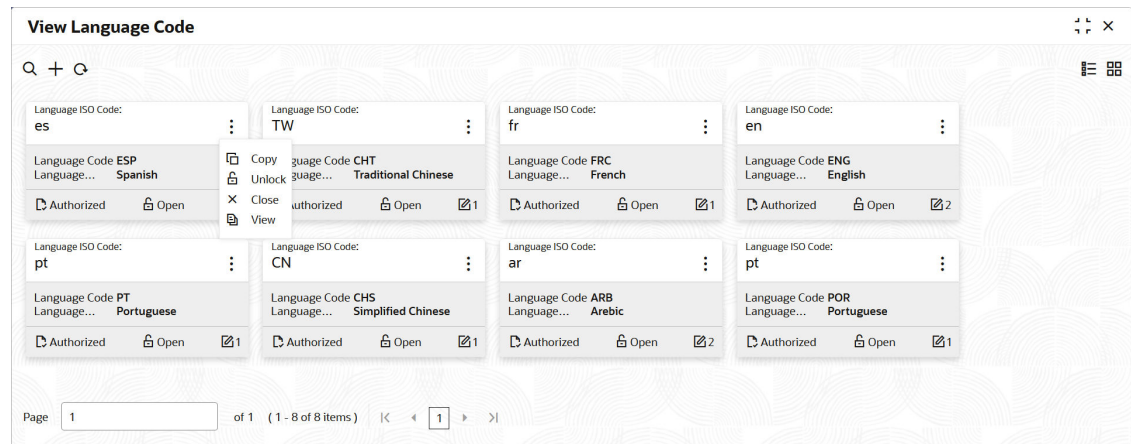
View Language Code

Language ISO Code:
es
Language Code ESP
Language... Spanish
Authorized Open

Copy
Unlock
Close
View

Language ISO Code:
TW
Language Code CHT
Language... Traditional Chinese
Authorized Open 1

Language ISO Code:
fr
Language Code FRC
Language... French
Authorized Open 1

Language ISO Code:
en
Language Code ENG
Language... English
Authorized Open 2

Language ISO Code:
pt
Language Code PT
Language... Portuguese
Authorized Open 1

Language ISO Code:
CN
Language Code CHS
Language... Simplified Chinese
Authorized Open 1

Language ISO Code:
ar
Language Code ARB
Language... Arebic
Authorized Open 2

Language ISO Code:
pt
Language Code POR
Language... Portuguese
Authorized Open 1

Page 1 of 1 (1 - 8 of 8 items) 1